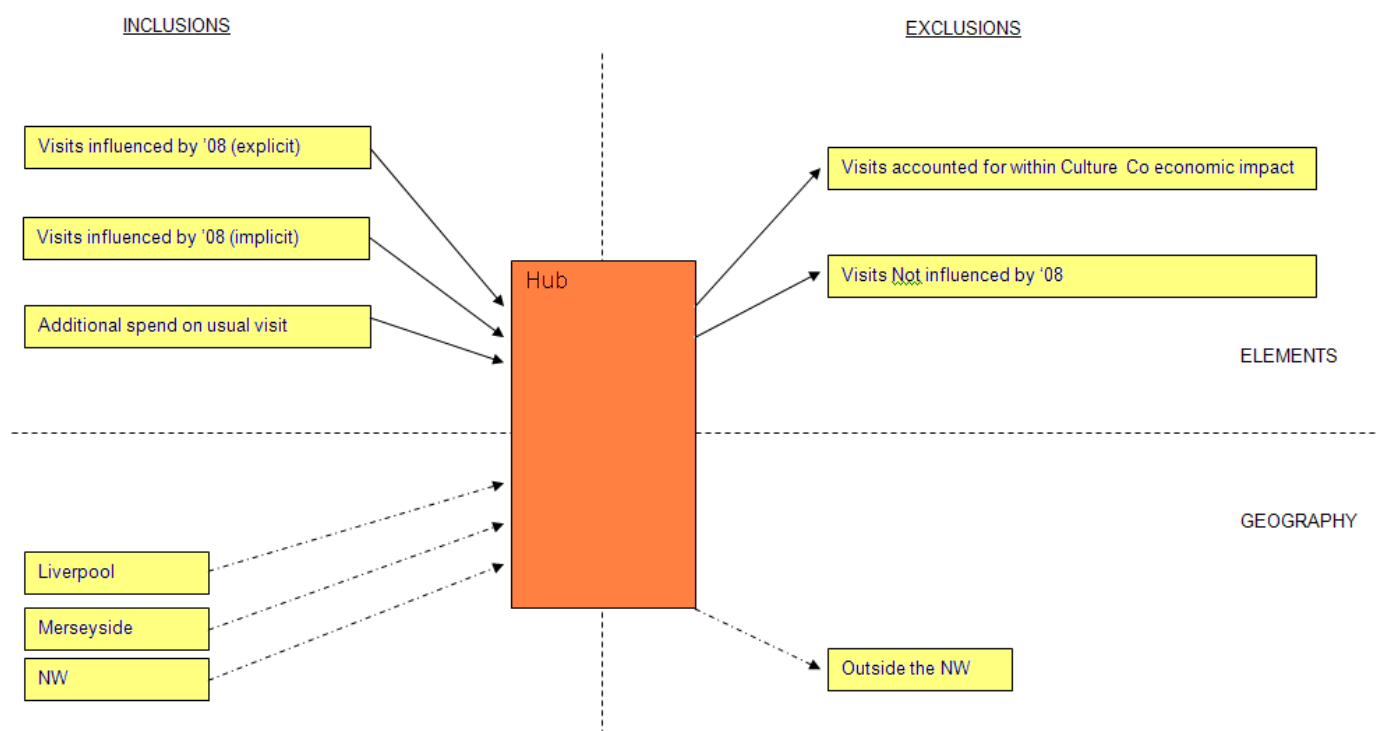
INCLUSIONS

EXCLUSIONS

Visits influenced by '08 (explicit)

Visits influenced by '08 (implicit)

Additional spend on usual visit

Hub

Visits accounted for within Culture Co economic impact

Visits Not influenced by '08

ELEMENTS

GEOGRAPHY

Liverpool

Merseyside

NW

Outside the NW